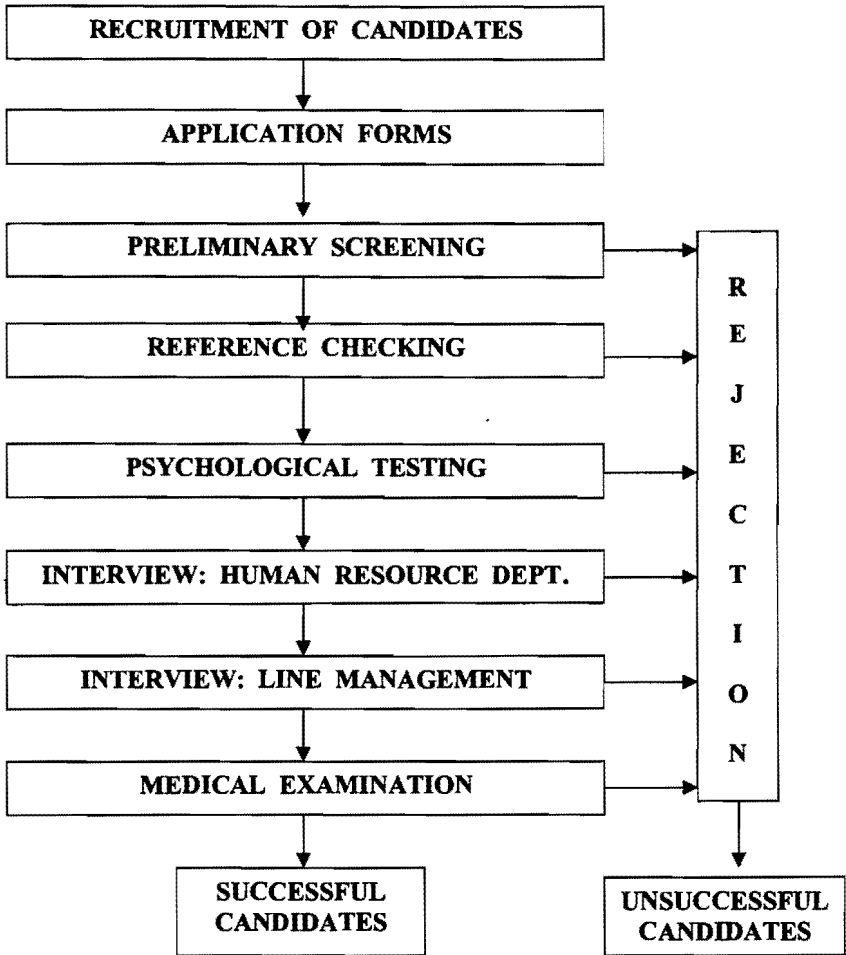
RECRUITMENT OF CANDIDATES

APPLICATION FORMS

PRELIMINARY SCREENING

REFERENCE CHECKING

PSYCHOLOGICAL TESTING

INTERVIEW: HUMAN RESOURCE DEPT.

INTERVIEW: LINE MANAGEMENT

MEDICAL EXAMINATION

SUCCESSFUL CANDIDATES

R E J E C T I O N

UNSUCCESSFUL CANDIDATES